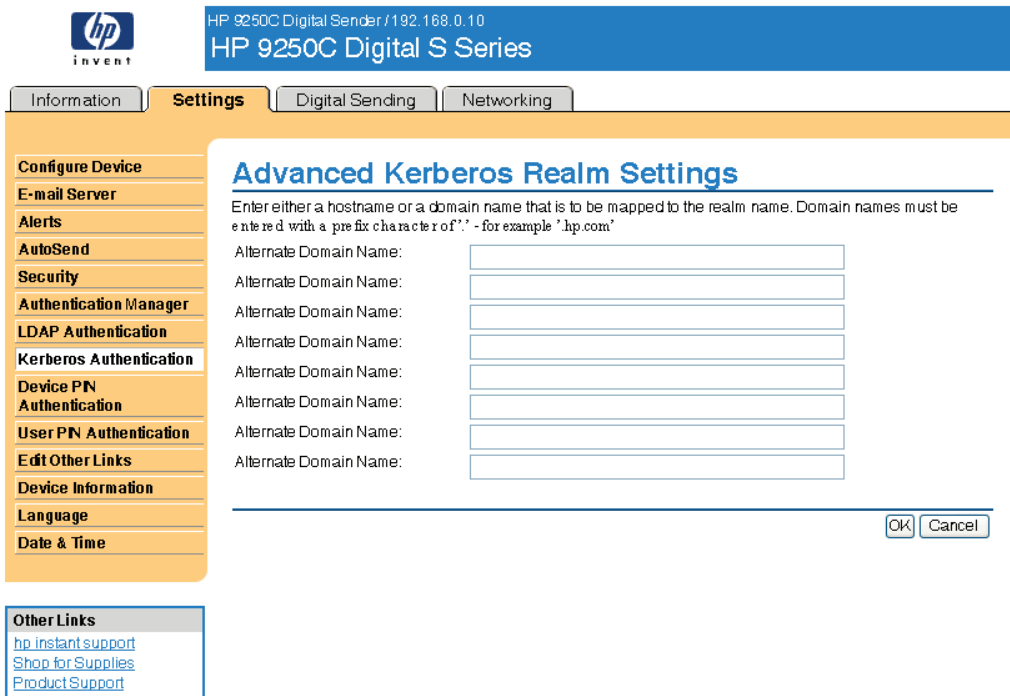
hp invent

HP 9250C Digital Sender / 192.168.0.10
HP 9250C Digital S Series

Information | Settings | Digital Sending | Networking

Configure Device
E-mail Server
Alerts
AutoSend
Security
Authentication Manager
LDAP Authentication
Kerberos Authentication
Device PIN Authentication
User PIN Authentication
Edit Other Links
Device Information
Language
Date & Time

Other Links
hp instant support
Shop for Supplies
Product Support

Advanced Kerberos Realm Settings

Enter either a hostname or a domain name that is to be mapped to the realm name. Domain names must be entered with a prefix character of '.' - for example '.hp.com'

Alternate Domain Name:
Alternate Domain Name:
Alternate Domain Name:
Alternate Domain Name:
Alternate Domain Name:
Alternate Domain Name:
Alternate Domain Name:
Alternate Domain Name:

OK Cancel